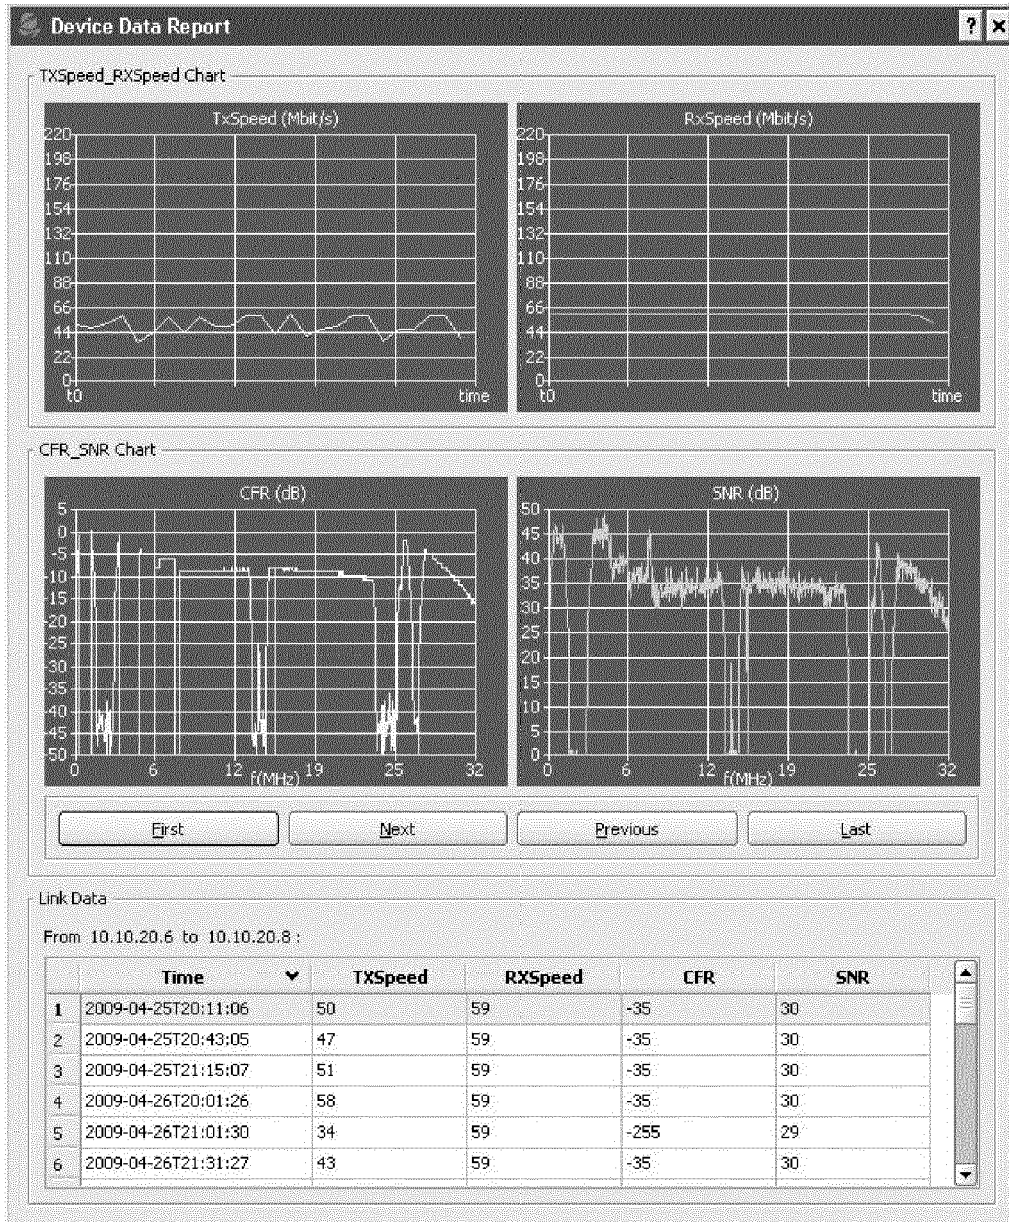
Device Data Report ? ×

TXSpeed_RXSpeed Chart

TxSpeed (Mbit/s)
220
198
176
154
132
110
88
66
44
22
0
t0
time

RxSpeed (Mbit/s)
220
198
176
154
132
110
88
66
44
22
0
t0
time

CFR_SNR Chart

CFR (dB)
5
0
-5
-10
-15
-20
-25
-30
-35
-40
-45
-50
0 6 12 f(MHz) 19 25 32

SNR (dB)
50
45
40
35
30
25
20
15
10
5
0
0 6 12 f(MHz) 19 25 32

First Next Previous Last

Link Data

From 10.10.20.6 to 10.10.20.8 :

| | Time | TXSpeed | RXSpeed | CFR | SNR |
|---|---|---|---|---|---|
| 1 | 2009-04-25T20:11:06 | 50 | 59 | -35 | 30 |
| 2 | 2009-04-25T20:43:05 | 47 | 59 | -35 | 30 |
| 3 | 2009-04-25T21:15:07 | 51 | 59 | -35 | 30 |
| 4 | 2009-04-26T20:01:26 | 58 | 59 | -35 | 30 |
| 5 | 2009-04-26T21:01:30 | 34 | 59 | -255 | 29 |
| 6 | 2009-04-26T21:31:27 | 43 | 59 | -35 | 30 |